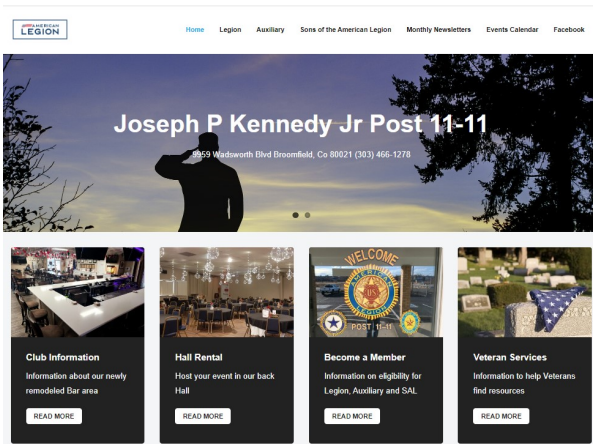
AMERICAN LEGION

Home Legion Auxiliary Sons of the American Legion Monthly Newsletters Events Calendar Facebook

Joseph P Kennedy Jr Post 11-11

5959 Wadsworth Blvd Broomfield, Co 80021 (303) 466-1278

WELCOME

POST 11-11

Club Information

Information about our newly remodeled Bar area

READ MORE

Hall Rental

Host your event in our back Hall

READ MORE

Become a Member

Information on eligibility for Legion, Auxiliary and SAL

READ MORE

Veteran Services

Information to help Veterans find resources

READ MORE